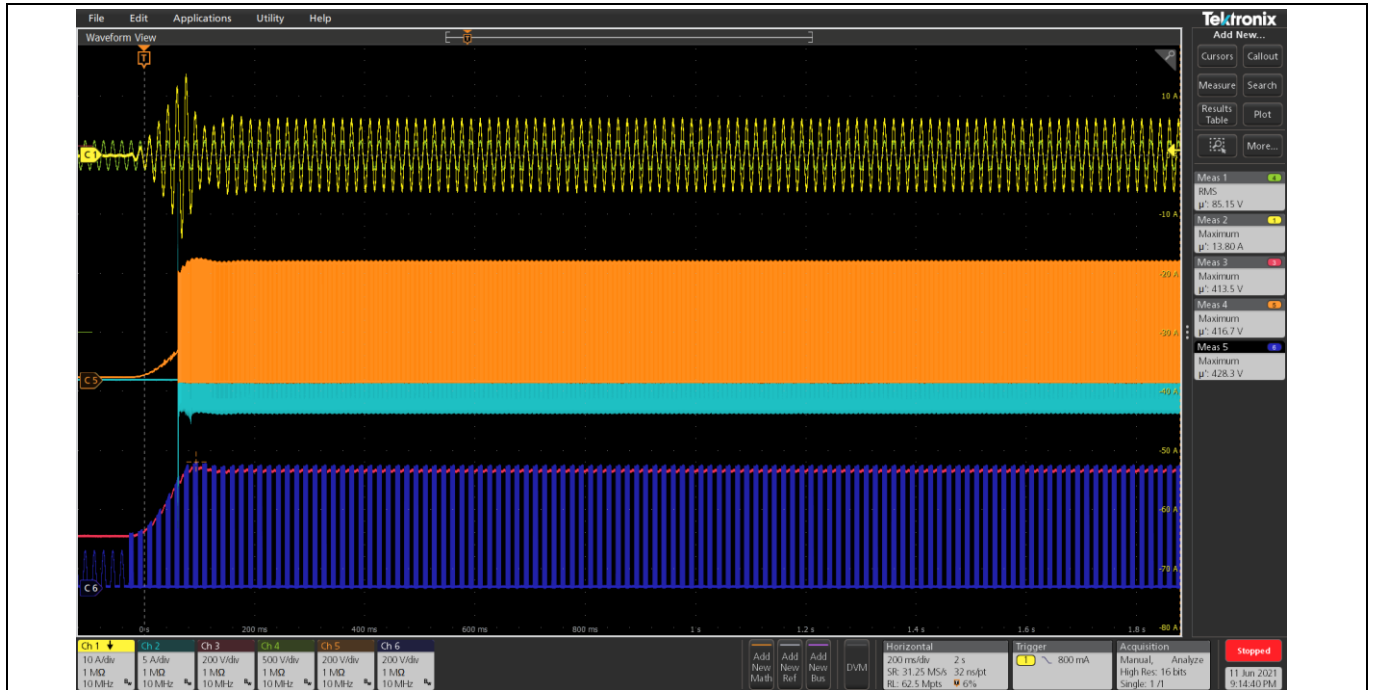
File Edit Applications Utility Help

Tektronix
Add New...

Waveform View

T

C1

C5

C6

10 A
-10 A
-20 A
-30 A
-40 A
-50 A
-60 A
-70 A
-80 A

0s 200 ms 400 ms 600 ms 800 ms 1 s 1.2 s 1.4 s 1.6 s 1.8 s

Cursors
Callout
Measure
Search
Results Table
Plot
More...

Meas 1
RMS
μ': 85.15 V

Meas 2
Maximum
μ': 13.80 A

Meas 3
Maximum
μ': 413.5 V

Meas 4
Maximum
μ': 416.7 V

Meas 5
Maximum
μ': 428.3 V

| Ch 1 | Ch 2 | Ch 3 | Ch 4 | Ch 5 | Ch 6 |
|---|---|---|---|---|---|
| 10 A/div | 5 A/div | 200 V/div | 500 V/div | 200 V/div | 200 V/div |
| 1 MΩ | 1 MΩ | 1 MΩ | 1 MΩ | 1 MΩ | 1 MΩ |
| 10 MHz | 10 MHz | 10 MHz | 10 MHz | 10 MHz | 10 MHz |

Add New Math
Add New Ref
Add New Bus
DVM

Horizontal
200 ms/div 2 s
SR: 31.25 MS/s 32 ns/pt
RL: 62.5 Mpts 6%

Trigger
1 800 mA

Acquisition
Manual, Analyze
High Res: 16 bits
Single: 1 / 1

Stopped
11 Jun 2021
9:14:40 PM